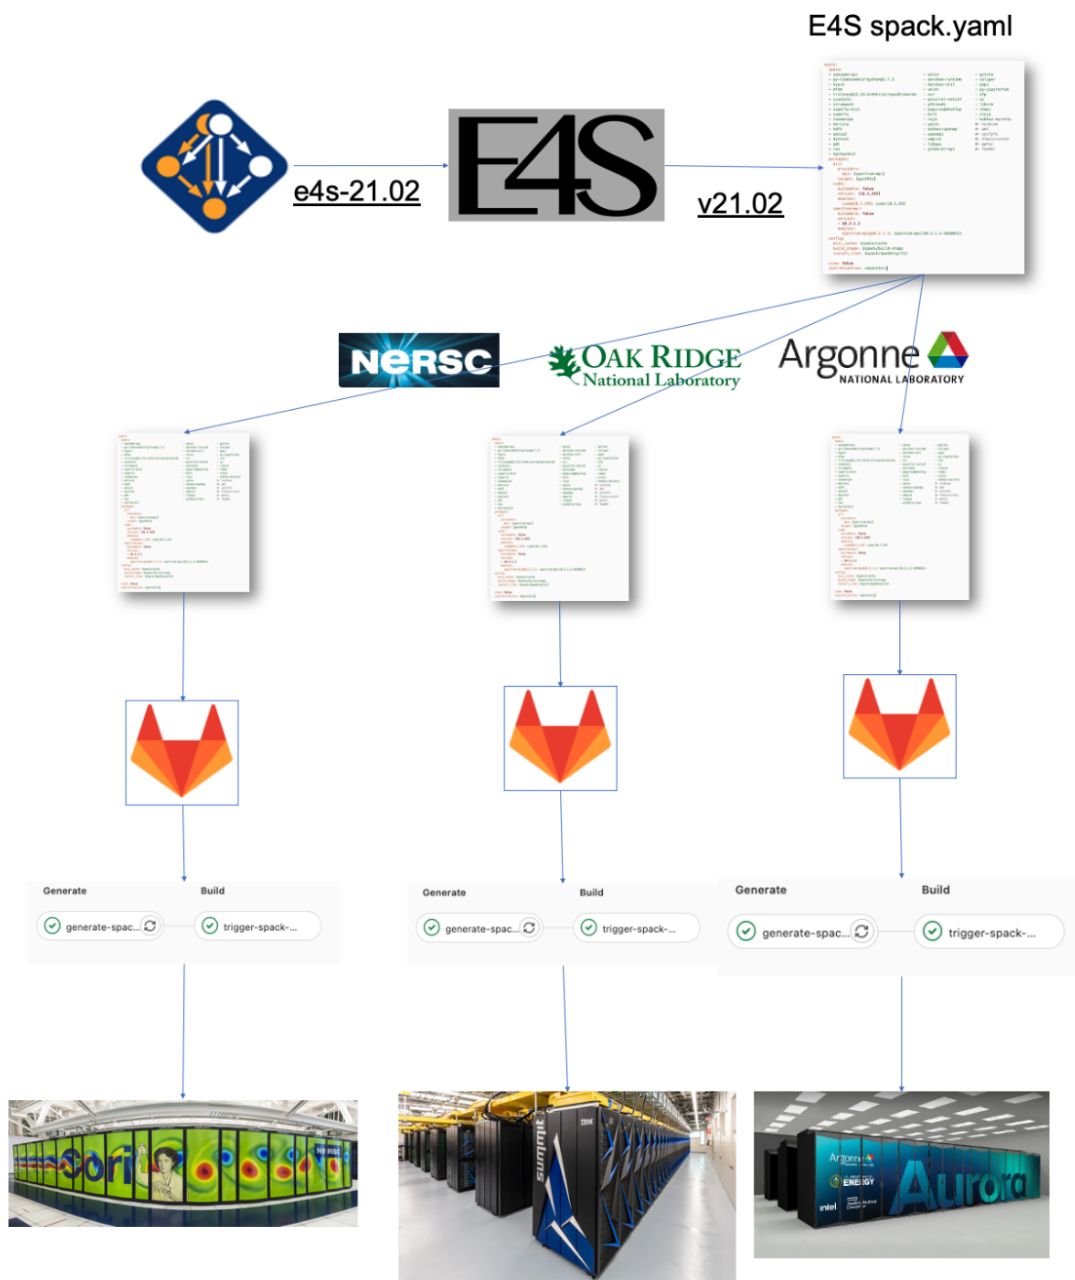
E4S spack.yaml

e4s-21.02

E4S

v21.02

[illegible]

NERSC

OAK RIDGE National Laboratory

Argonne NATIONAL LABORATORY

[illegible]

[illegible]

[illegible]

Generate

Build

generate-spac...

trigger-spack-...

Generate

Build

generate-spac...

trigger-spack-...

Generate

Build

generate-spac...

trigger-spack-...

Cori

NERSC

IBM

summit

Argonne

ENERGY

intel

Aurora